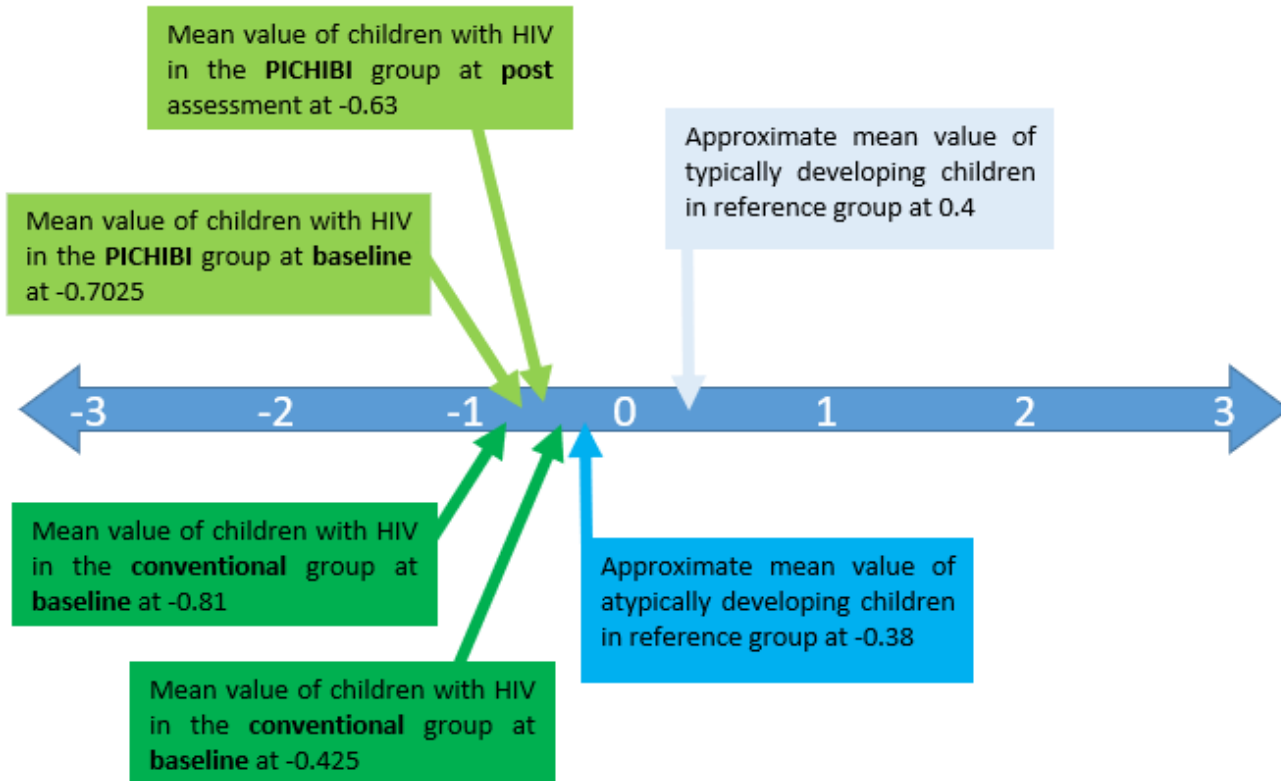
Mean value of children with HIV in the **PICHIBI** group at **post** assessment at -0.63

Approximate mean value of typically developing children in reference group at 0.4

Mean value of children with HIV in the **PICHIBI** group at **baseline** at -0.7025

-3 -2 -1 0 1 2 3

Mean value of children with HIV in the **conventional** group at **baseline** at -0.81

Approximate mean value of atypically developing children in reference group at -0.38

Mean value of children with HIV in the **conventional** group at **baseline** at -0.425